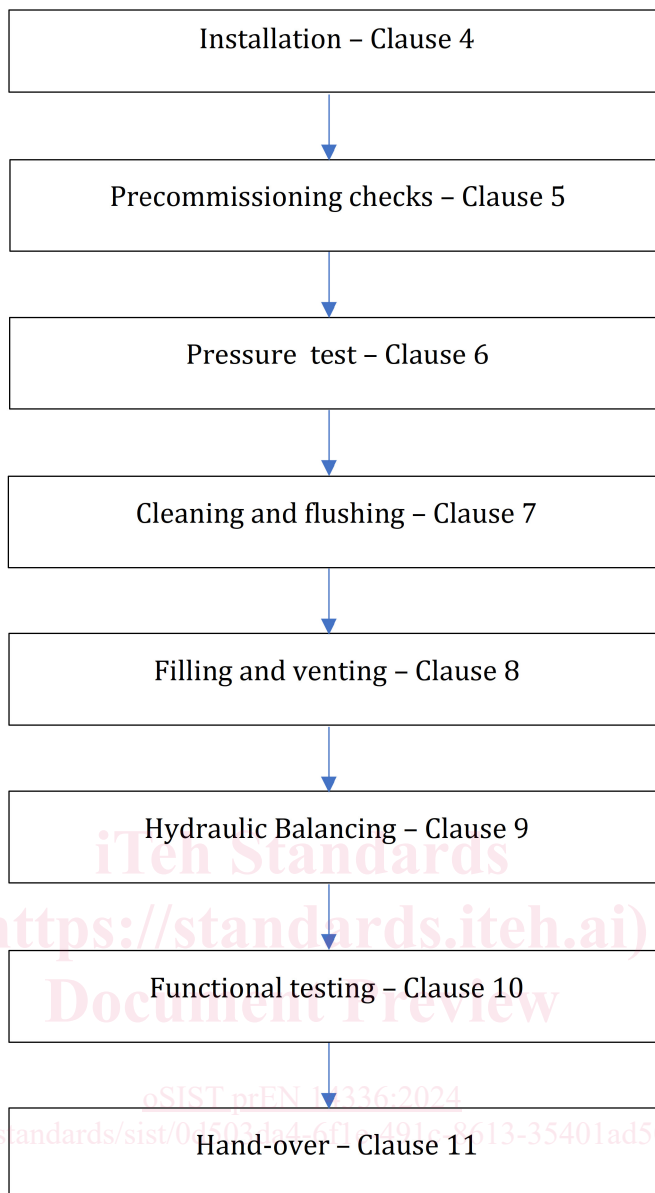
Installation – Clause 4

Precommissioning checks – Clause 5

Pressure test – Clause 6

Cleaning and flushing – Clause 7

Filling and venting – Clause 8

Hydraulic Balancing – Clause 9

iTeh Standards
(https://standards.iteh.ai)
Document Preview

Functional testing – Clause 10

oSIST prEN 14336:2024
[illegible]standards/sist/0d503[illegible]-6f1c-491c-8613-35401ad5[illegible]

Hand-over – Clause 11